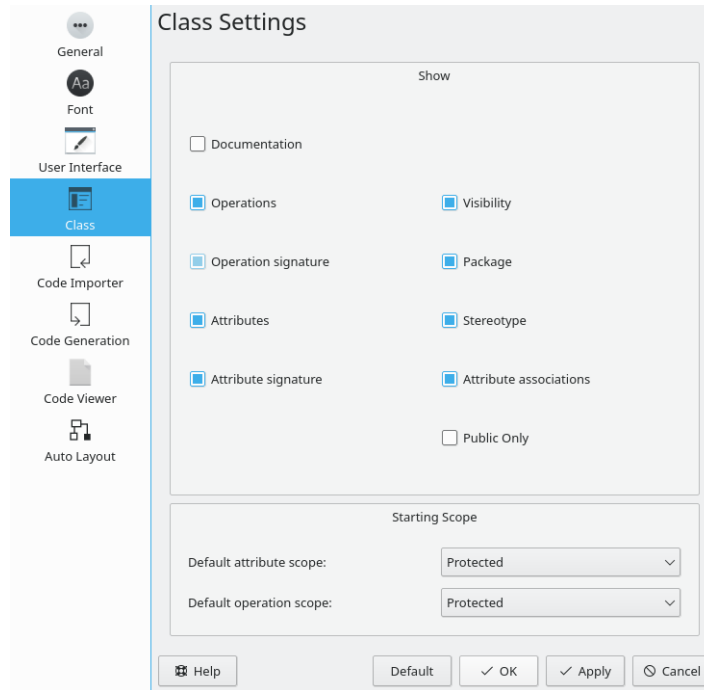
General
Aa
Font
User Interface
Class
Code Importer
Code Generation
Code Viewer
Auto Layout

Class Settings

Show

Documentation

Operations

Visibility

Operation signature

Package

Attributes

Stereotype

Attribute signature

Attribute associations

Public Only

Starting Scope

Default attribute scope:

Protected

Default operation scope:

Protected

Help

Default

OK

Apply

Cancel